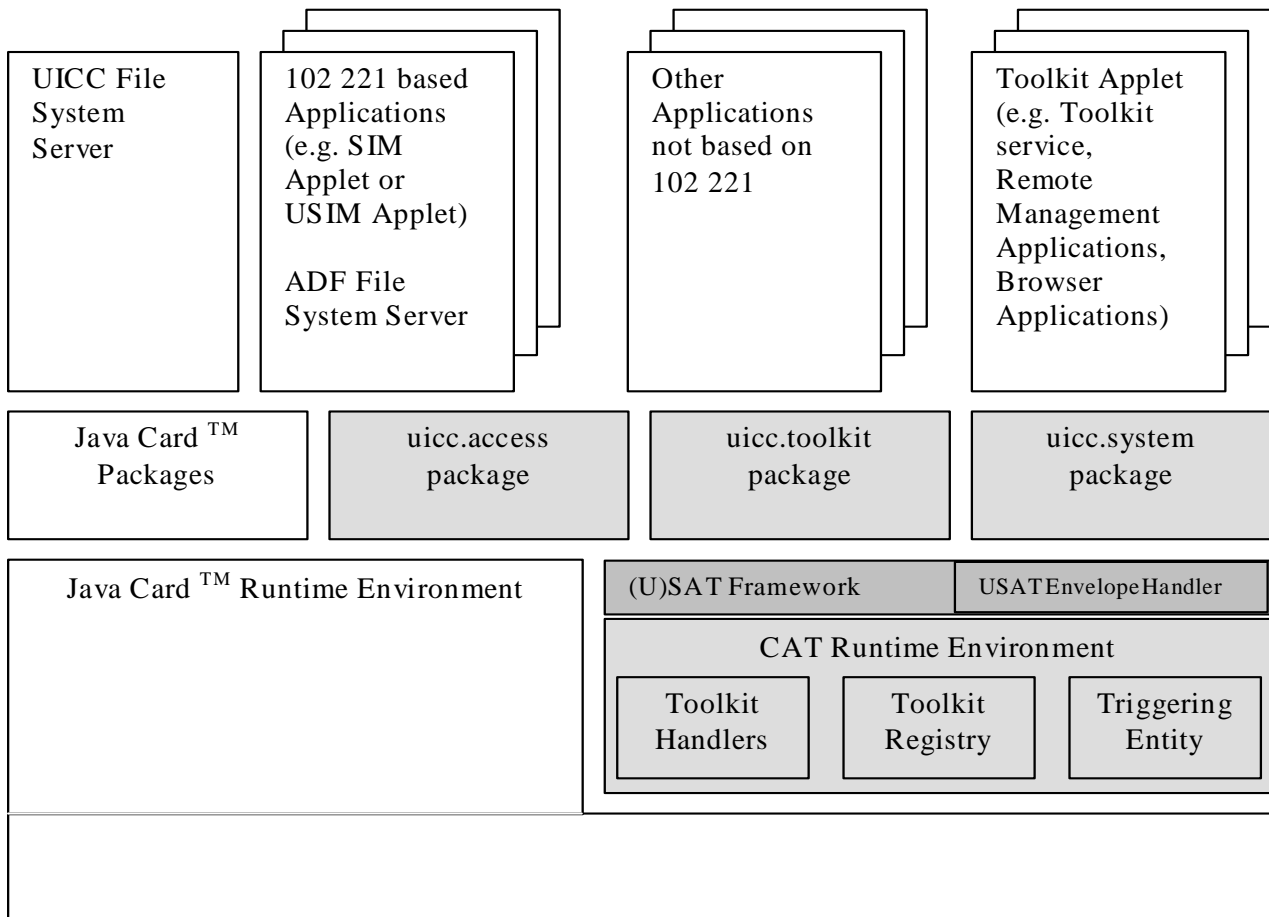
UICC File System Server

102 221 based Applications (e.g. SIM Applet or USIM Applet)

ADF File System Server

Other Applications not based on 102 221

Toolkit Applet (e.g. Toolkit service, Remote Management Applications, Browser Applications)

Java Card $^{TM}$ Packages

uicc.access package

uicc.toolkit package

uicc.system package

Java Card $^{TM}$ Runtime Environment

(U)SAT Framework

USATEnvelopeHandler

CAT Runtime Environment

Toolkit Handlers

Toolkit Registry

Triggering Entity